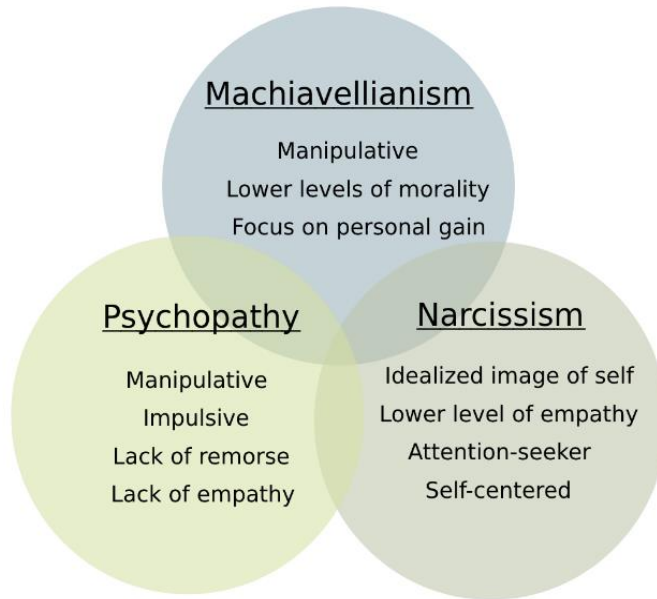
Machiavellianism

Manipulative
Lower levels of morality
Focus on personal gain

Psychopathy

Manipulative
Impulsive
Lack of remorse
Lack of empathy

Narcissism

Idealized image of self
Lower level of empathy
Attention-seeker
Self-centered